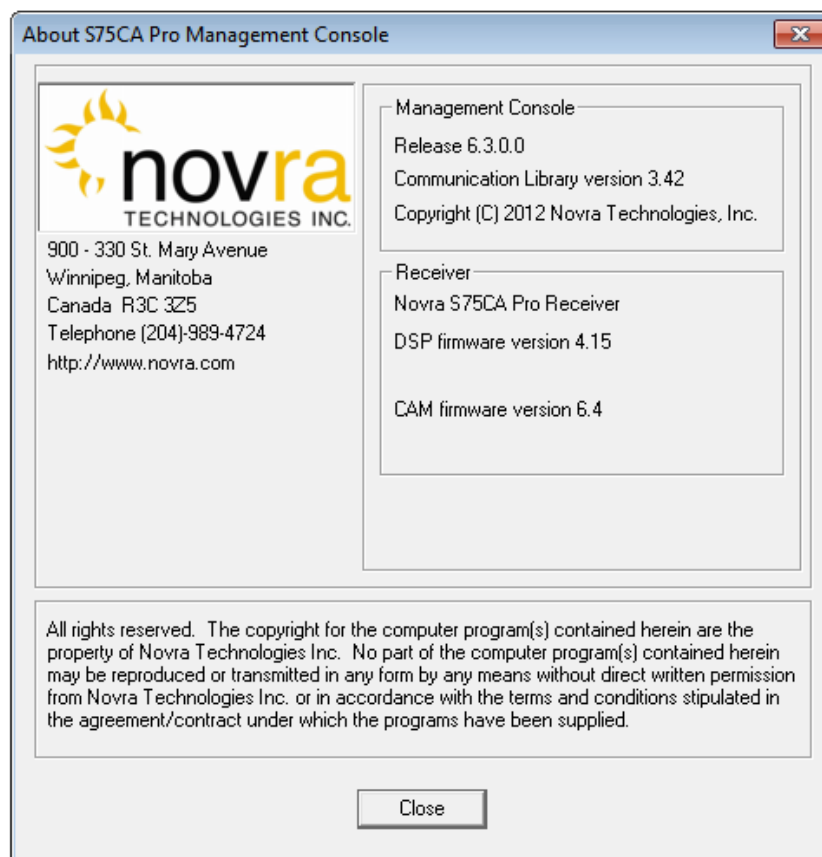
About S75CA Pro Management Console

novra
TECHNOLOGIES INC.

900 - 330 St. Mary Avenue
Winnipeg, Manitoba
Canada R3C 3Z5
Telephone (204)-989-4724
http://www.novra.com

Management Console
Release 6.3.0.0
Communication Library version 3.42
Copyright (C) 2012 Novra Technologies, Inc.

Receiver
Novra S75CA Pro Receiver
DSP firmware version 4.15

CAM firmware version 6.4

All rights reserved. The copyright for the computer program(s) contained herein are the property of Novra Technologies Inc. No part of the computer program(s) contained herein may be reproduced or transmitted in any form by any means without direct written permission from Novra Technologies Inc. or in accordance with the terms and conditions stipulated in the agreement/contract under which the programs have been supplied.

Close